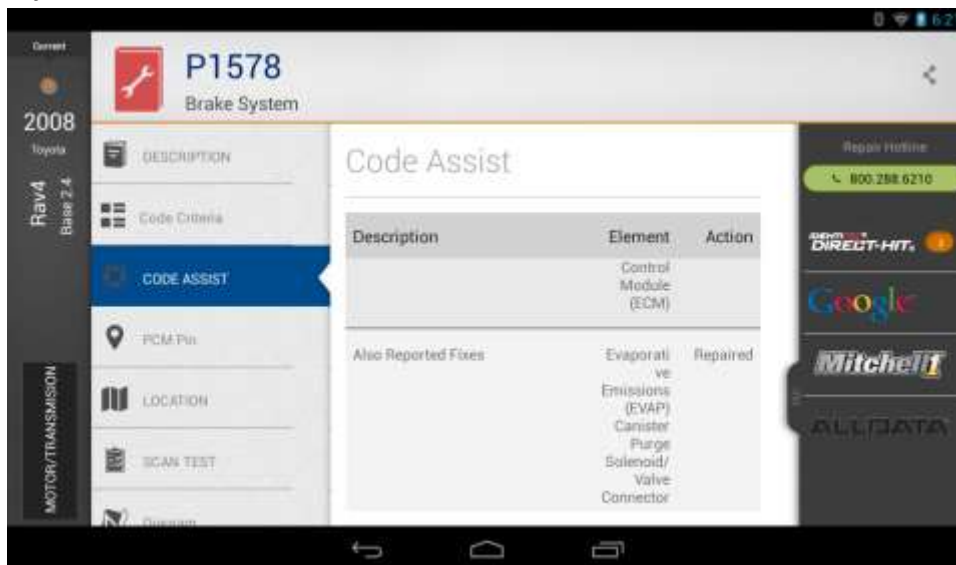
6:2

Current

2008

Toyota

Rav4

Base 2.4

MOTOR/TRANSMISSION

P1578

Brake System

DESCRIPTION

Code Criteria

CODE ASSIST

PCM Pin

LOCATION

SCAN TEST

Diagram

Code Assist

| Description | Element | Action |
|---|---|---|
| | Control Module (ECM) | |
| Also Reported Fixes | Evaporative Emissions (EVAP) Canister Purge Solenoid/ Valve Connector | Repaired |

Repair Hotline

800.288.6210

DIRECT-HIT

Google

Mitchell

ALLDATA